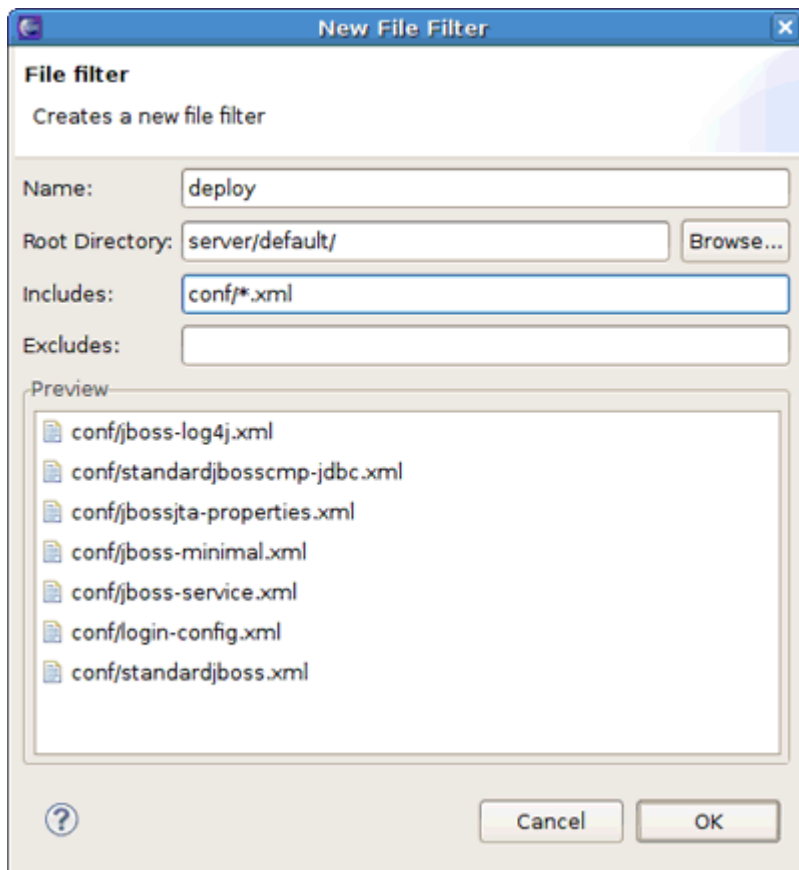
New File Filter

File filter

Creates a new file filter

Name: deploy

Root Directory: server/default/ Browse...

Includes: conf/*.xml

Excludes:

Preview

conf/jboss-log4j.xml
conf/standardjbosscmp-jdbc.xml
conf/jbossjta-properties.xml
conf/jboss-minimal.xml
conf/jboss-service.xml
conf/login-config.xml
conf/standardjboss.xml

?

Cancel OK